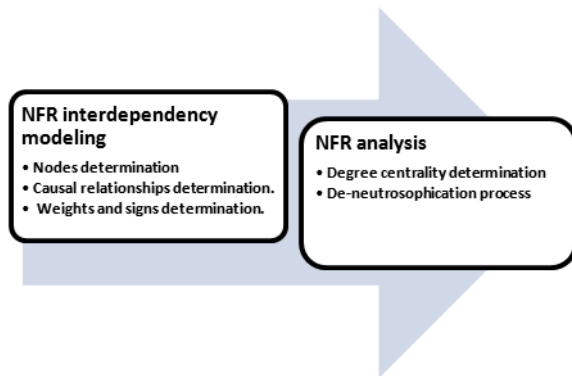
NFR interdependency modeling

• Nodes determination
• Causal relationships determination.
• Weights and signs determination.

NFR analysis

• Degree centrality determination
• De-neutrosophication process